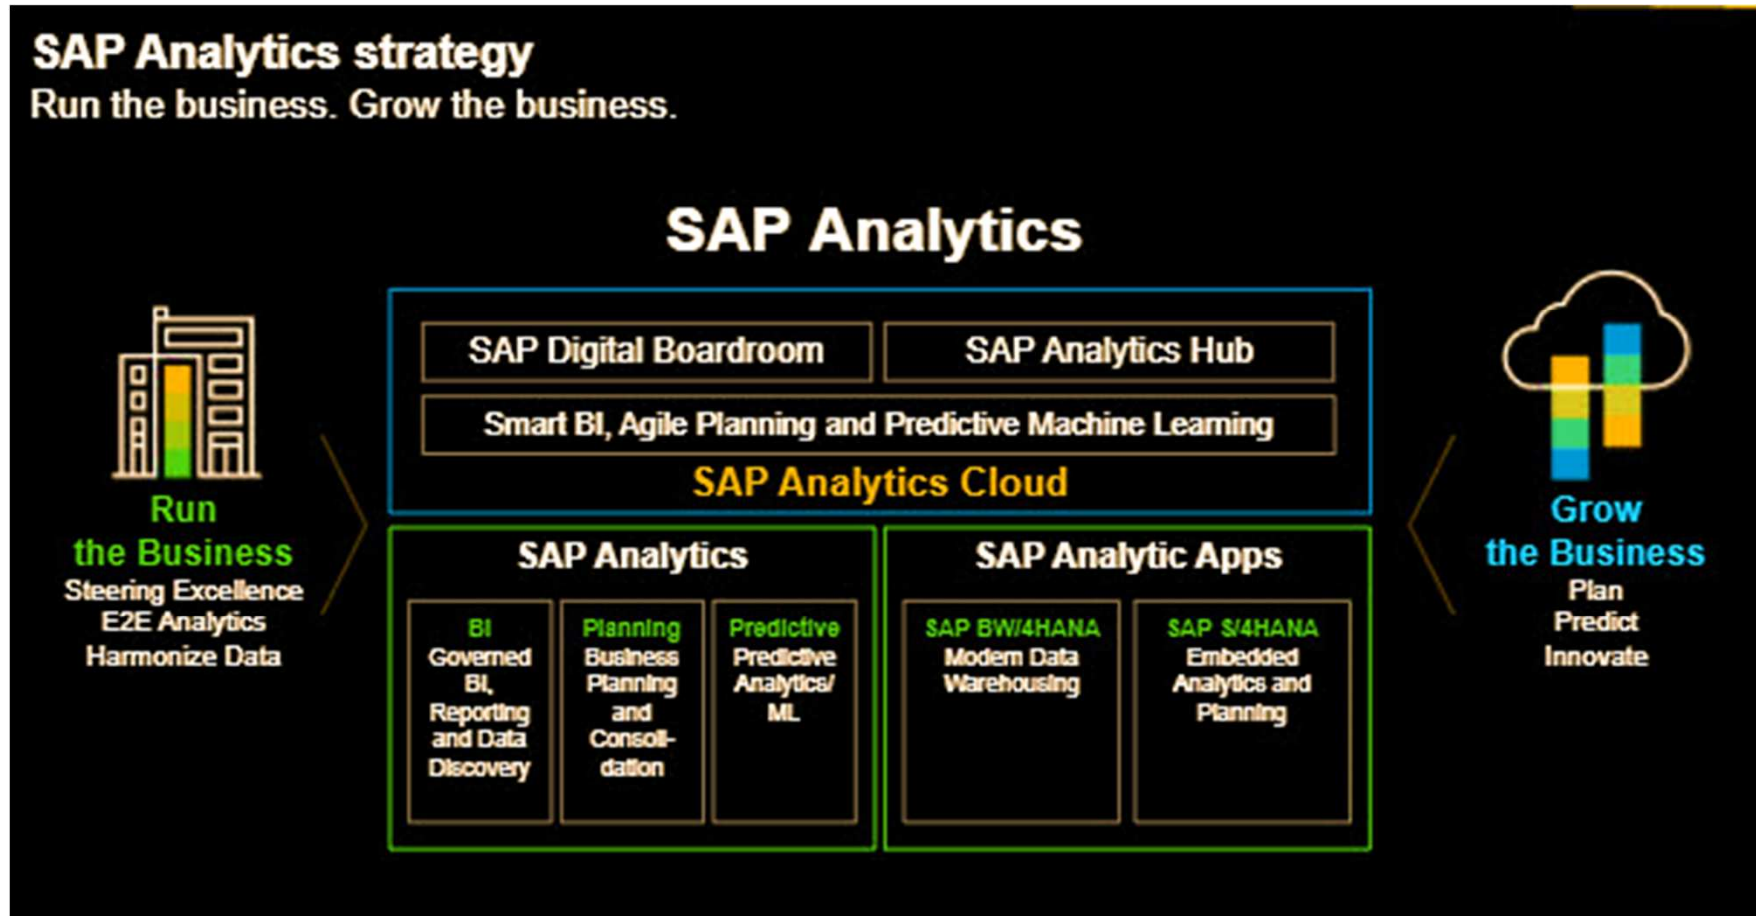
SAP Analytics strategy
Run the business. Grow the business.

SAP Analytics

Run
the Business
Steering Excellence
E2E Analytics
Harmonize Data

SAP Digital Boardroom

SAP Analytics Hub

Smart BI, Agile Planning and Predictive Machine Learning

SAP Analytics Cloud

SAP Analytics

BI
Governed BI, Reporting and Data Discovery

Planning
Business Planning and Consolidation

Predictive
Predictive Analytics/ ML

SAP Analytic Apps

SAP BW/4HANA
Modern Data Warehousing

SAP S/4HANA
Embedded Analytics and Planning

Grow
the Business
Plan
Predict
Innovate